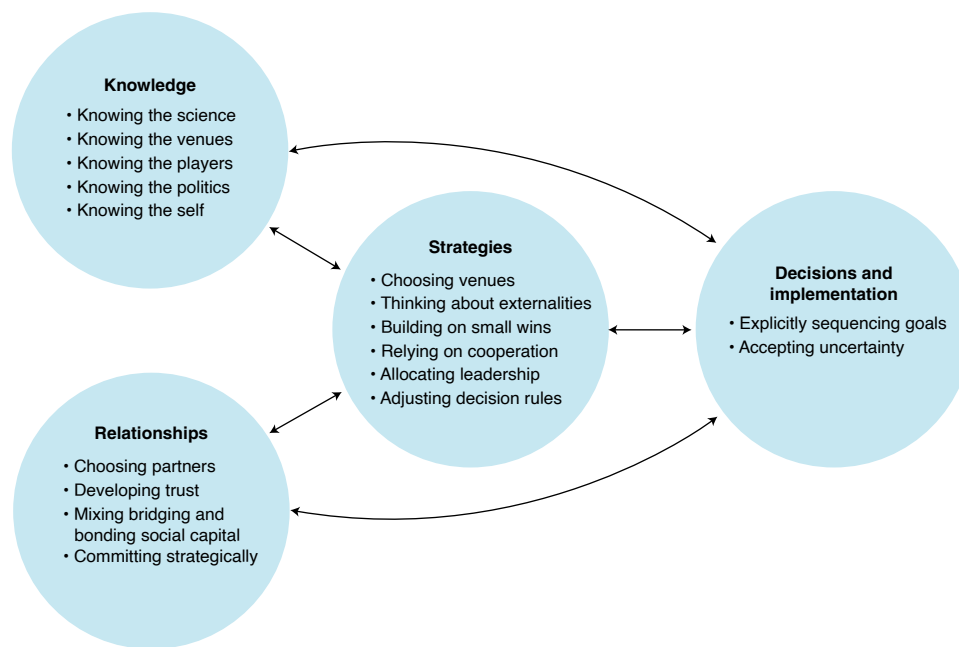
Knowledge
• Knowing the science
• Knowing the venues
• Knowing the players
• Knowing the politics
• Knowing the self

Strategies
• Choosing venues
• Thinking about externalities
• Building on small wins
• Relying on cooperation
• Allocating leadership
• Adjusting decision rules

Decisions and implementation
• Explicitly sequencing goals
• Accepting uncertainty

Relationships
• Choosing partners
• Developing trust
• Mixing bridging and bonding social capital
• Committing strategically